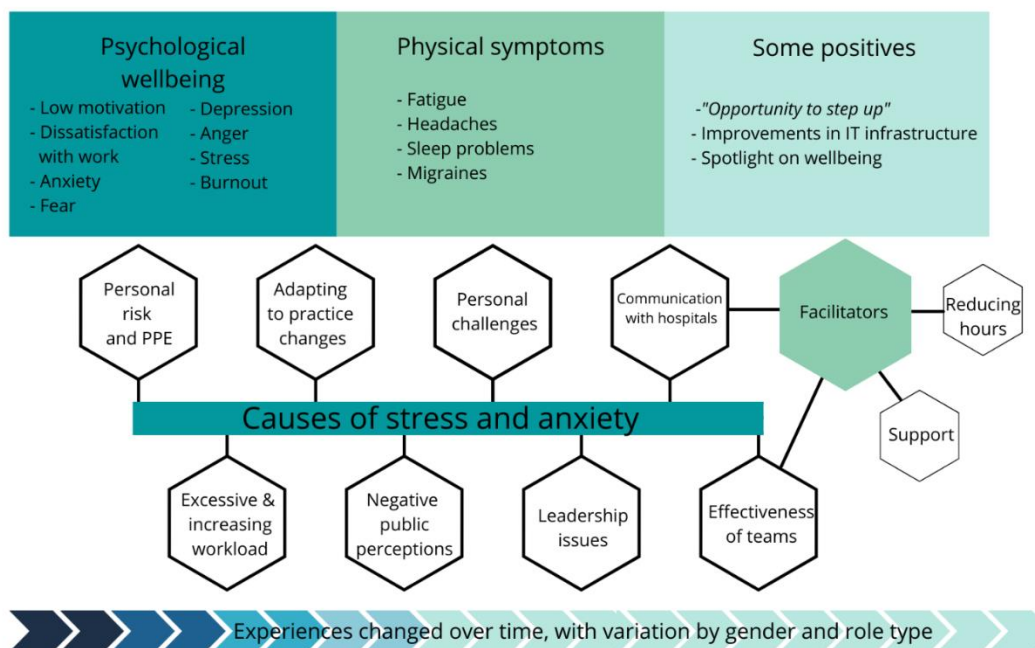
Psychological wellbeing

- Low motivation
- Dissatisfaction with work
- Anxiety
- Fear
- Depression
- Anger
- Stress
- Burnout

Physical symptoms

- Fatigue
- Headaches
- Sleep problems
- Migraines

Some positives

-*"Opportunity to step up"*
- Improvements in IT infrastructure
- Spotlight on wellbeing

Personal risk and PPE

Adapting to practice changes

Personal challenges

Communication with hospitals

Facilitators

Reducing hours

Causes of stress and anxiety

Support

Excessive & increasing workload

Negative public perceptions

Leadership issues

Effectiveness of teams

Experiences changed over time, with variation by gender and role type